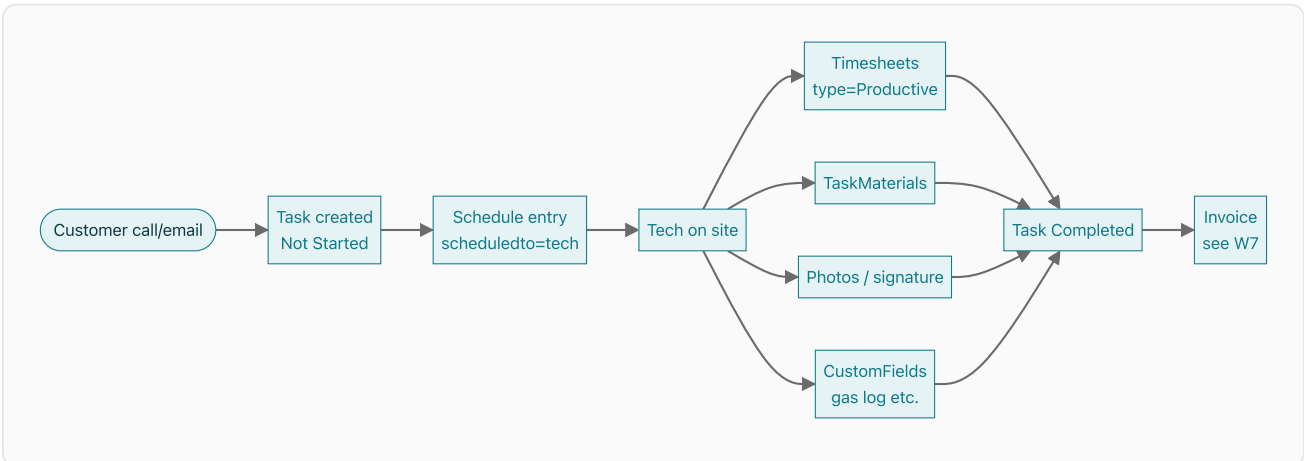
Customer call/email

Task created
Not Started

Schedule entry
scheduledto=tech

Tech on site

Timesheets
type=Productive

TaskMaterials

Photos / signature

CustomFields
gas log etc.

Task Completed

Invoice
see W7